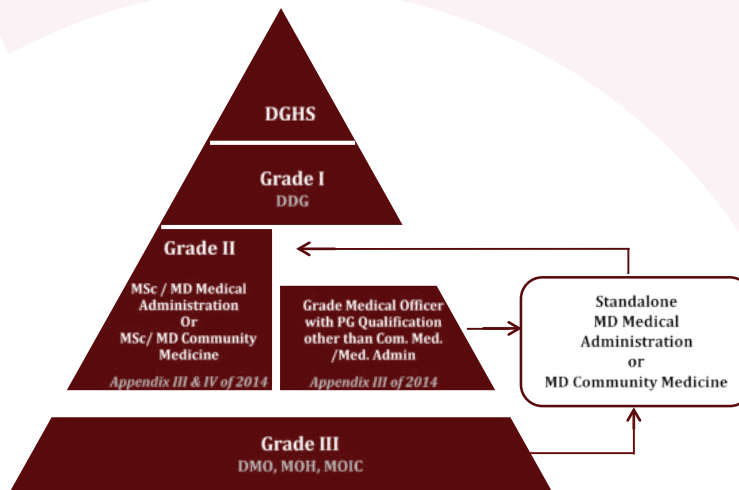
DGHS

Grade I
DDG

Grade II

MSc / MD Medical Administration
Or
MSc/ MD Community Medicine

Appendix III & IV of 2014

Grade Medical Officer with PG Qualification other than Com. Med. /Med. Admin

Appendix III of 2014

Standalone
MD Medical Administration
or
MD Community Medicine

Grade III
DMO, MOH, MOIC